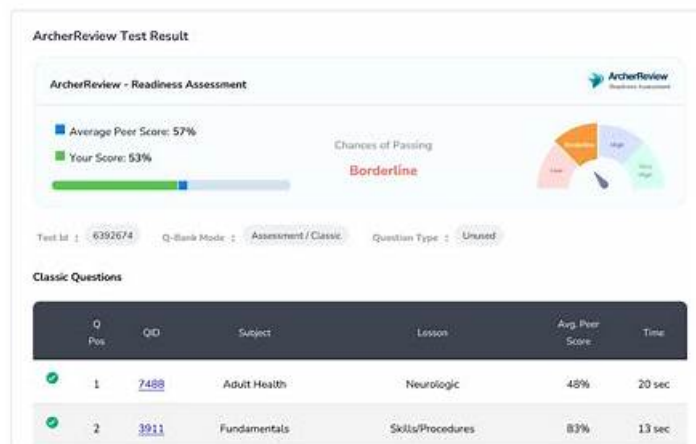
ArcherReview Test Result

ArcherReview - Readiness Assessment

ArcherReview
Readiness Assessment

Average Peer Score: 57%

Your Score: 53%

Chances of Passing

Borderline

Low
Borderline
High
Very High

Test Id : 6392674 Q-Bank Mode : Assessment / Classic Question Type : Unused

Classic Questions

| | Q Pos | QID | Subject | Lesson | Avg. Peer Score | Time |
|---|---|---|---|---|---|---|
| | 1 | 7488 | Adult Health | Neurologic | 48% | 20 sec |
| | 2 | 3911 | Fundamentals | Skills/Procedures | 83% | 13 sec |